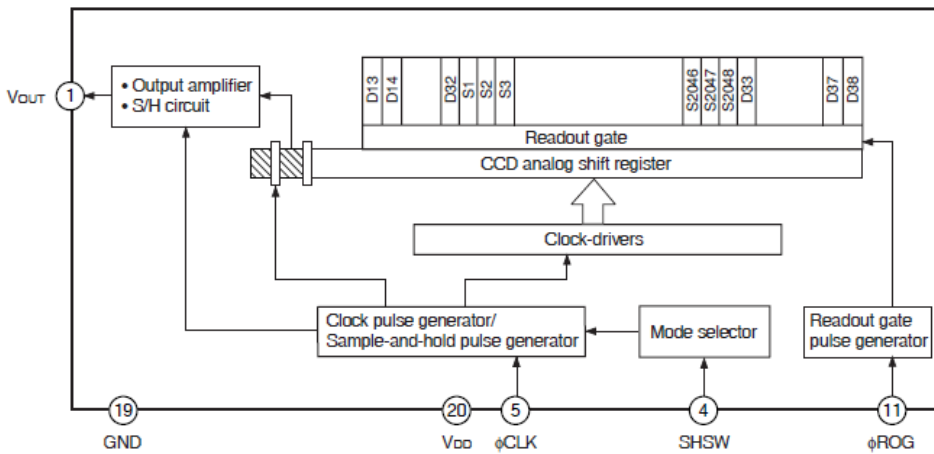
VOUT 1

• Output amplifier
• S/H circuit

D13 D14 D32 S1 S2 S3 S2046 S2047 S2048 D33 D37 D38

Readout gate

CCD analog shift register

Clock-drivers

Clock pulse generator/
Sample-and-hold pulse generator

Mode selector

Readout gate
pulse generator

19 GND

20 VDD

5 φCLK

4 SHSW

11 φROG